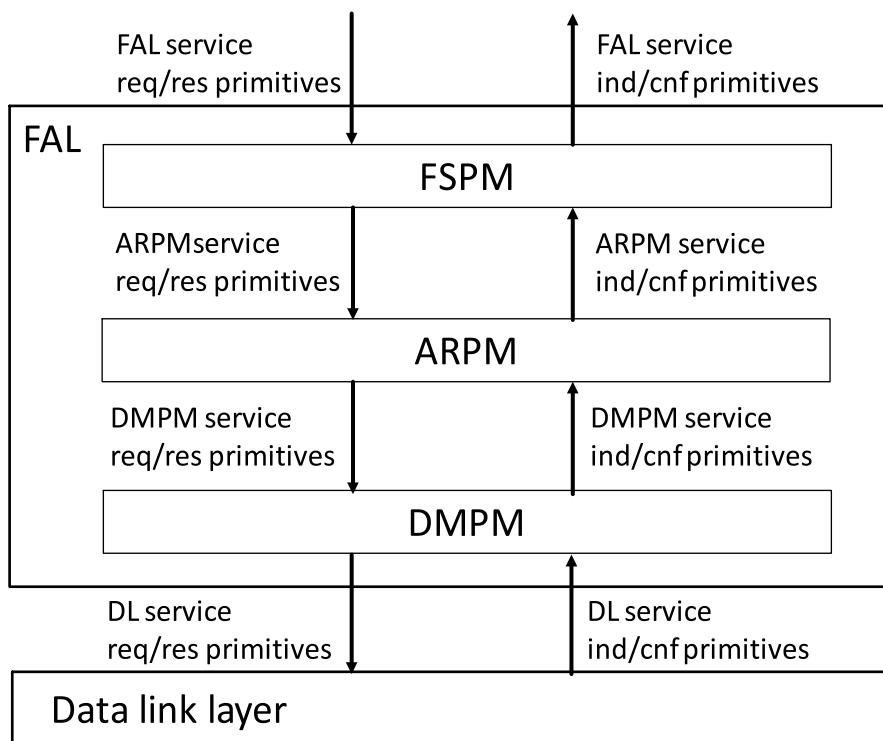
FAL service
req/res primitives

FAL service
ind/cnf primitives

FAL

FSPM

ARPMservice
req/res primitives

ARPM service
ind/cnf primitives

ARPM

DMPM service
req/res primitives

DMPM service
ind/cnf primitives

DMPM

DL service
req/res primitives

DL service
ind/cnf primitives

Data link layer